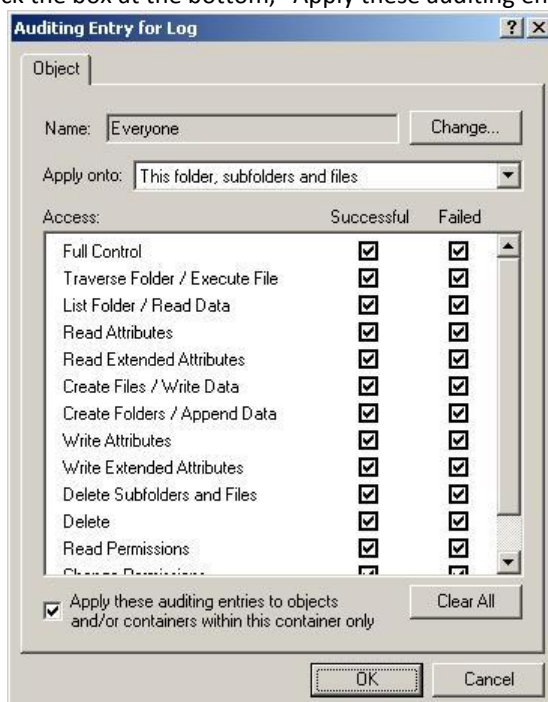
k the box at the bottom, "Apply these auditing en

Auditing Entry for Log

? X

Object

Name: Everyone

Change...

Apply onto: This folder, subfolders and files

Access:

| Access | Successful | Failed |
|---|---|---|
| Full Control | ☑ | ☑ |
| Traverse Folder / Execute File | ☑ | ☑ |
| List Folder / Read Data | ☑ | ☑ |
| Read Attributes | ☑ | ☑ |
| Read Extended Attributes | ☑ | ☑ |
| Create Files / Write Data | ☑ | ☑ |
| Create Folders / Append Data | ☑ | ☑ |
| Write Attributes | ☑ | ☑ |
| Write Extended Attributes | ☑ | ☑ |
| Delete Subfolders and Files | ☑ | ☑ |
| Delete | ☑ | ☑ |
| Read Permissions | ☑ | ☑ |
| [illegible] | ☑ | ☑ |

☑ Apply these auditing entries to objects and/or containers within this container only

Clear All

OK

Cancel